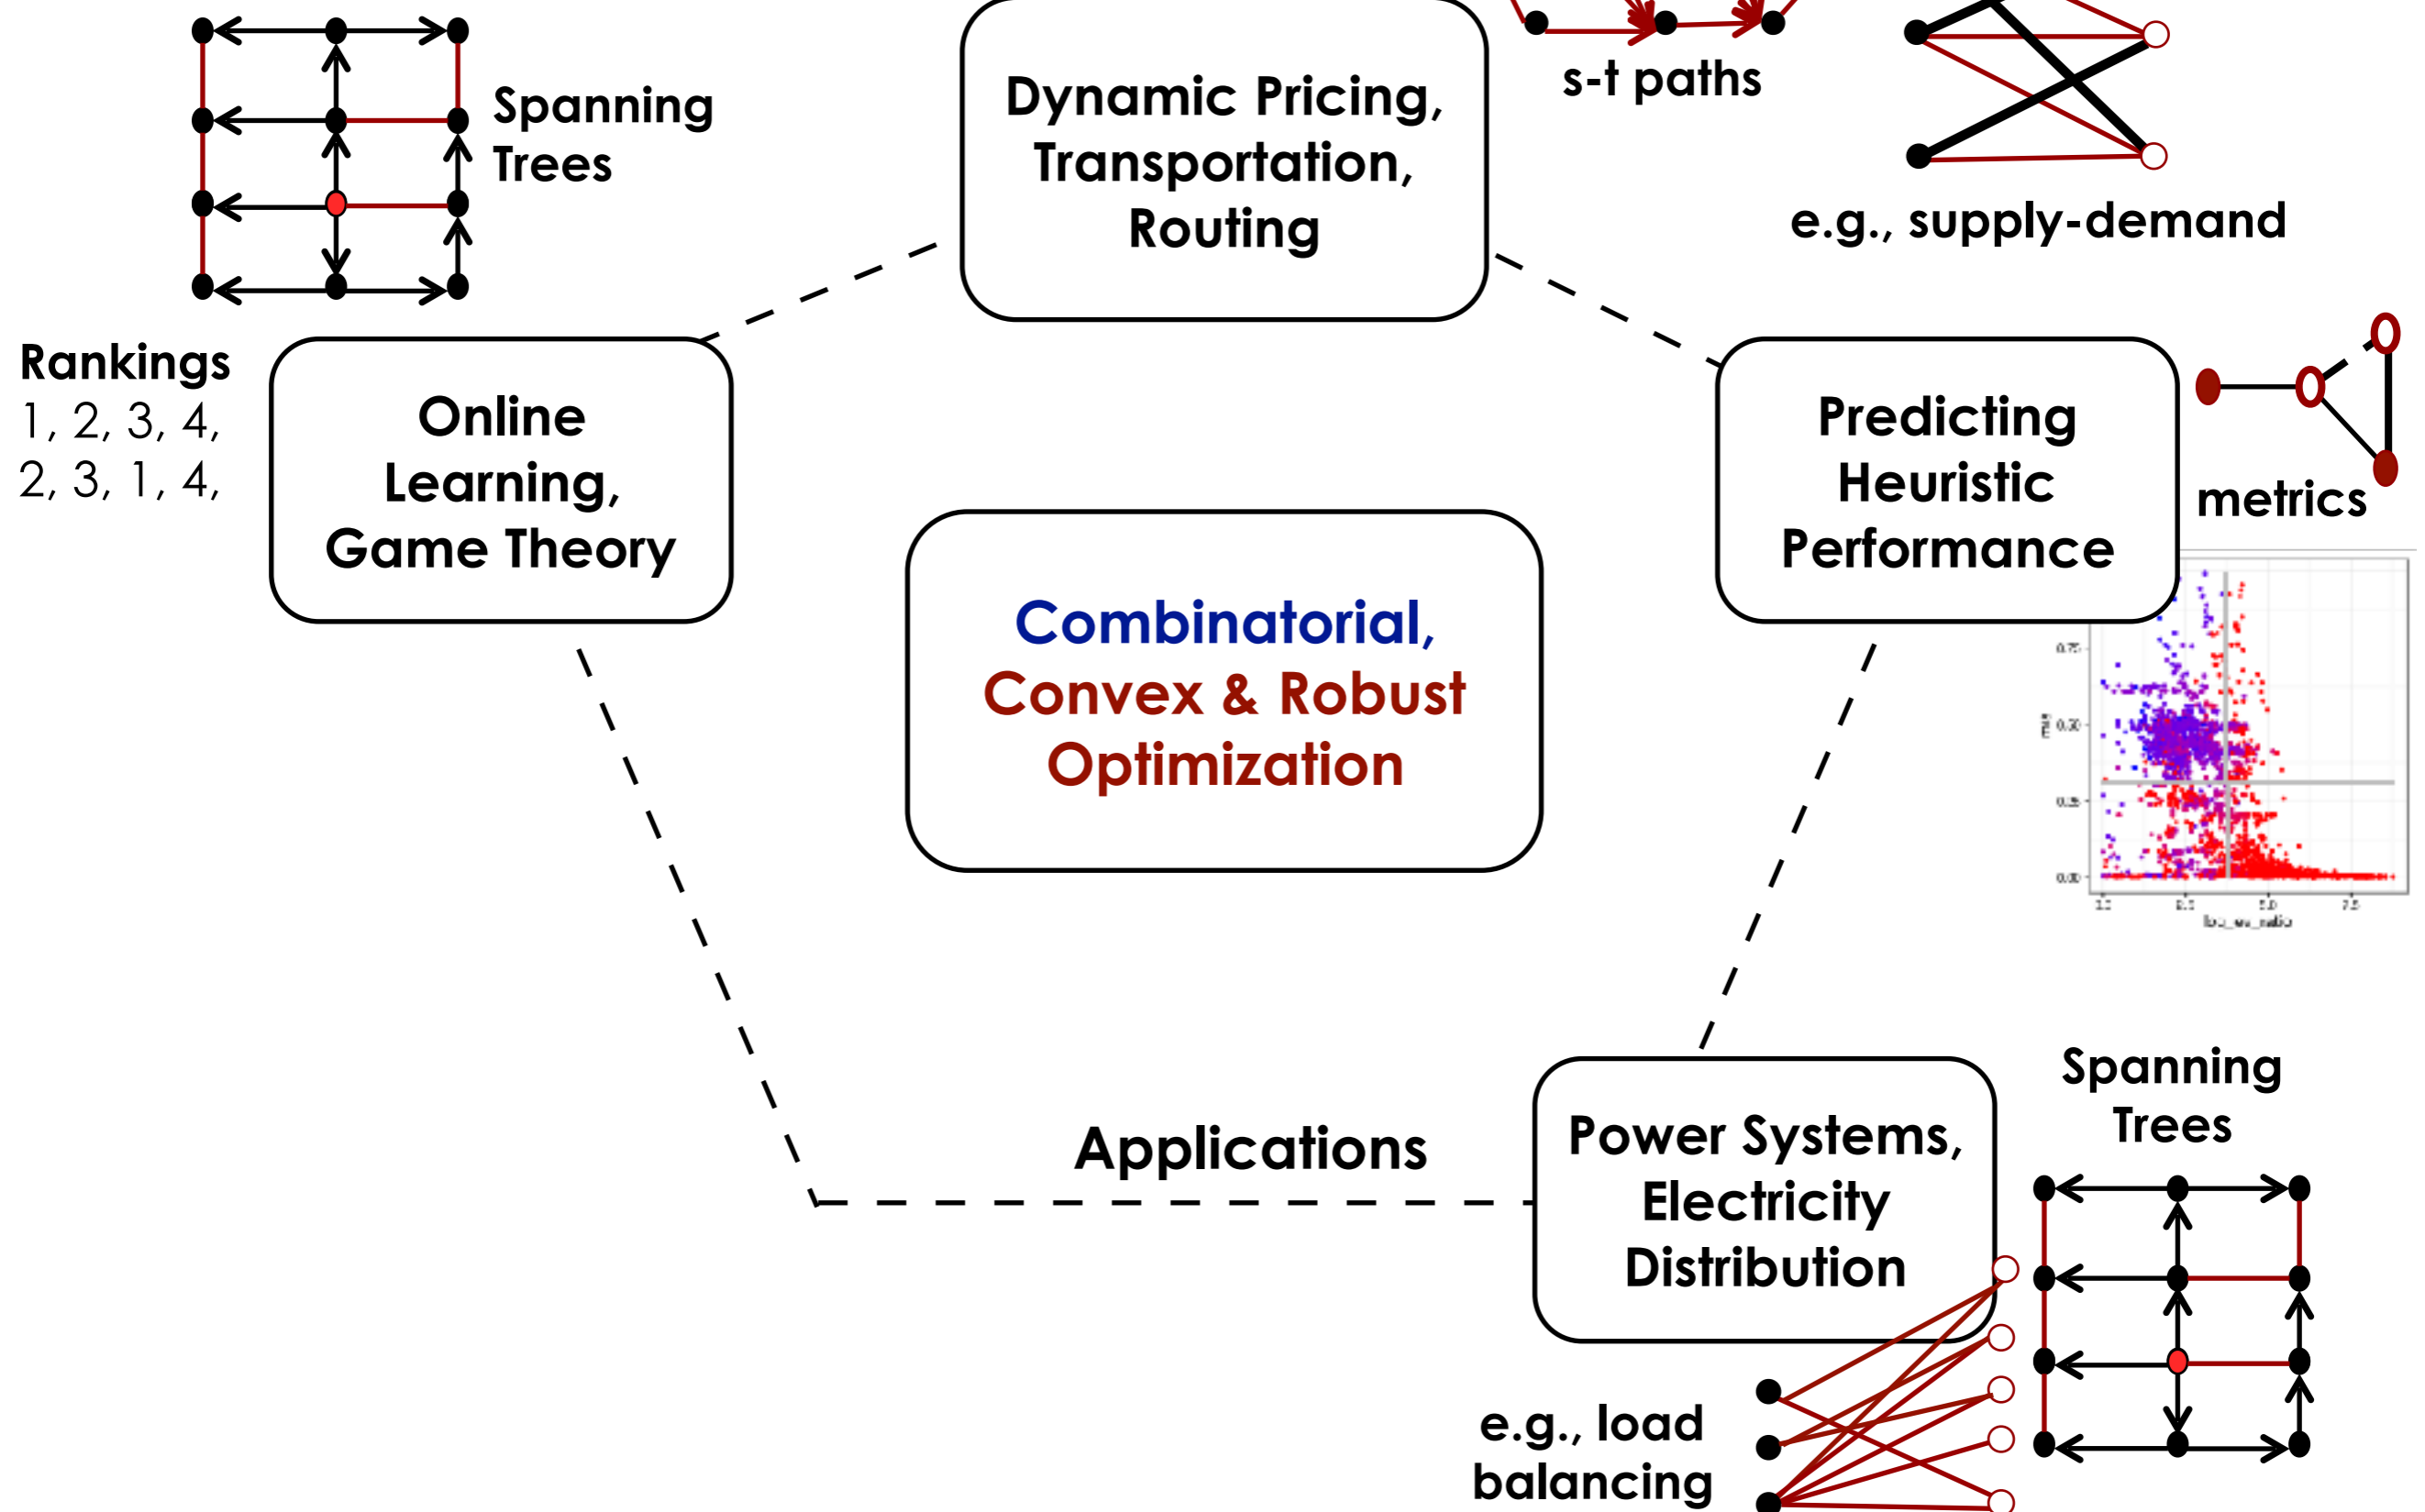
Spanning Trees

Dynamic Pricing, Transportation, Routing

s-t paths

e.g., supply-demand

Rankings
1, 2, 3, 4,
2, 3, 1, 4,

Online Learning, Game Theory

Predicting Heuristic Performance

metrics

Combinatorial, Convex & Robust Optimization

0.75
0.50
0.25
0.00
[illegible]
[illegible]
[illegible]
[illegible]
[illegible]
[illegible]

Applications

Power Systems, Electricity Distribution

Spanning Trees

e.g., load balancing